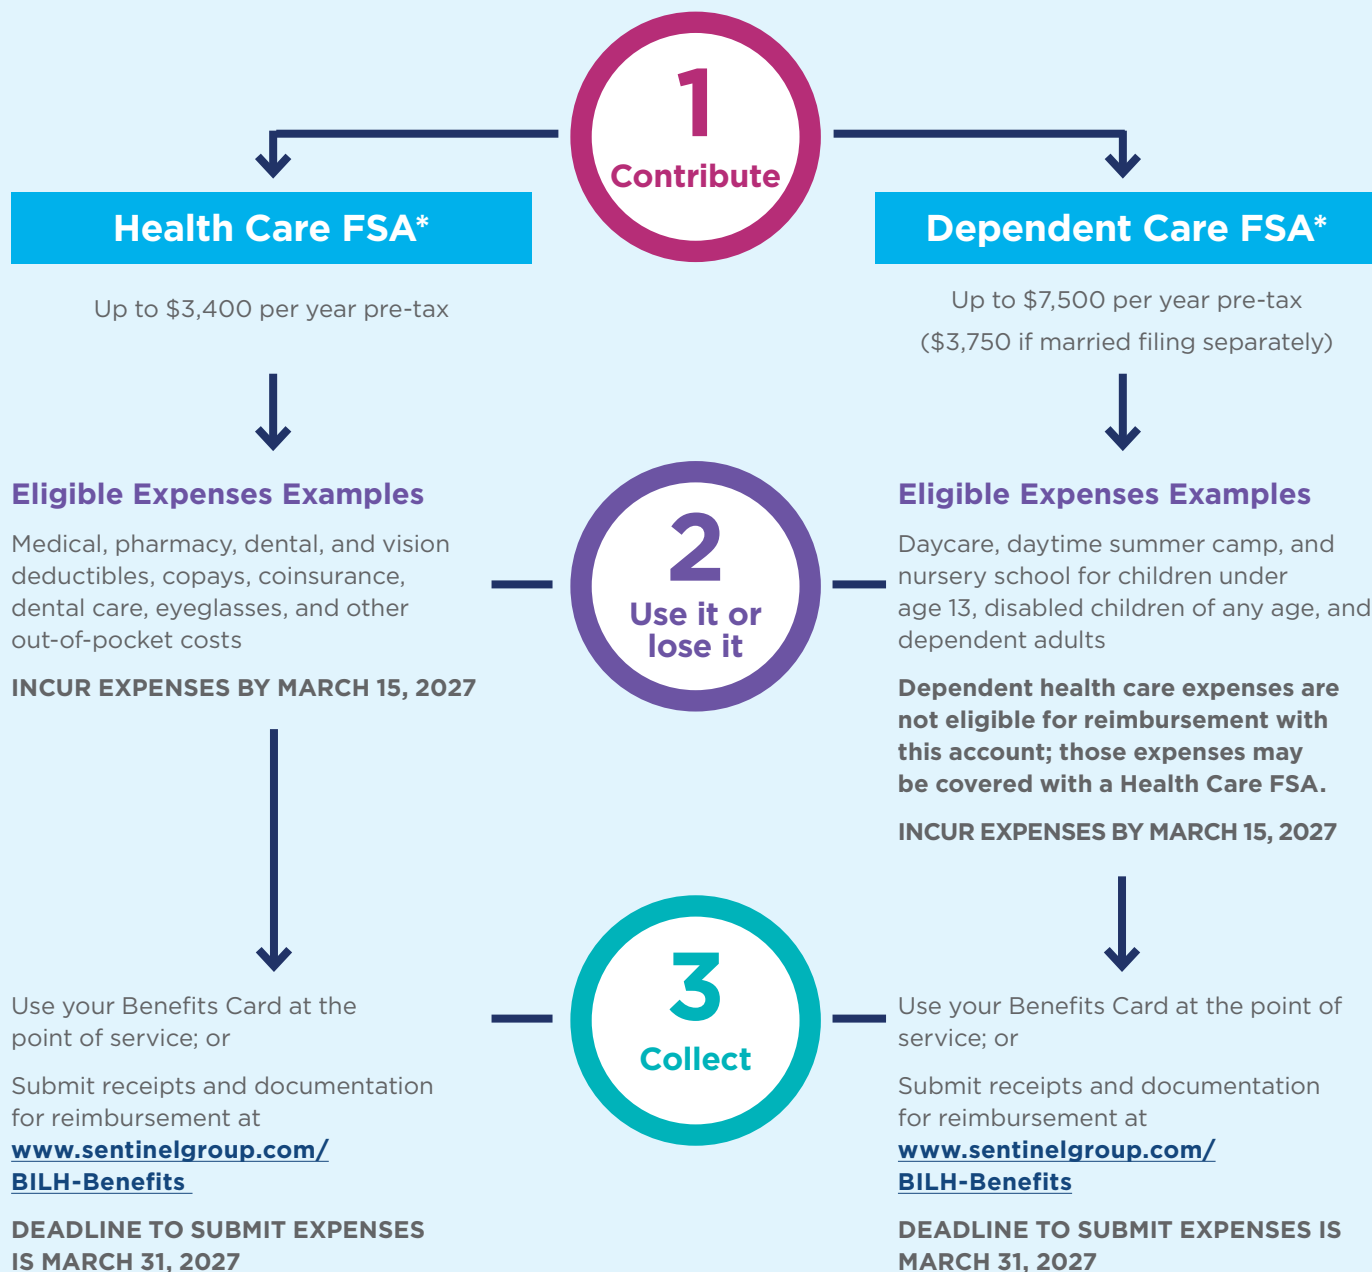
1
Contribute

Health Care FSA*

Up to $3,400 per year pre-tax

Dependent Care FSA*

Up to $7,500 per year pre-tax

($3,750 if married filing separately)

Eligible Expenses Examples

Medical, pharmacy, dental, and vision deductibles, copays, coinsurance, dental care, eyeglasses, and other out-of-pocket costs

INCUR EXPENSES BY MARCH 15, 2027

2
Use it or lose it

Eligible Expenses Examples

Daycare, daytime summer camp, and nursery school for children under age 13, disabled children of any age, and dependent adults

Dependent health care expenses are not eligible for reimbursement with this account; those expenses may be covered with a Health Care FSA.

INCUR EXPENSES BY MARCH 15, 2027

Use your Benefits Card at the point of service; or

Submit receipts and documentation for reimbursement at www.sentinelgroup.com/BILH-Benefits

DEADLINE TO SUBMIT EXPENSES IS MARCH 31, 2027

3
Collect

Use your Benefits Card at the point of service; or

Submit receipts and documentation for reimbursement at www.sentinelgroup.com/BILH-Benefits

DEADLINE TO SUBMIT EXPENSES IS MARCH 31, 2027